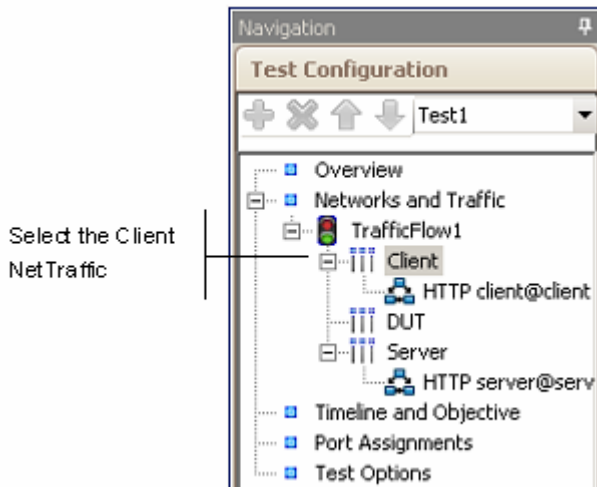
Select the Client NetTraffic

Navigation

Test Configuration

Test1

Overview

Networks and Traffic

TrafficFlow1

Client

HTTP client@client

DUT

Server

HTTP server@serv

Timeline and Objective

Port Assignments

Test Options